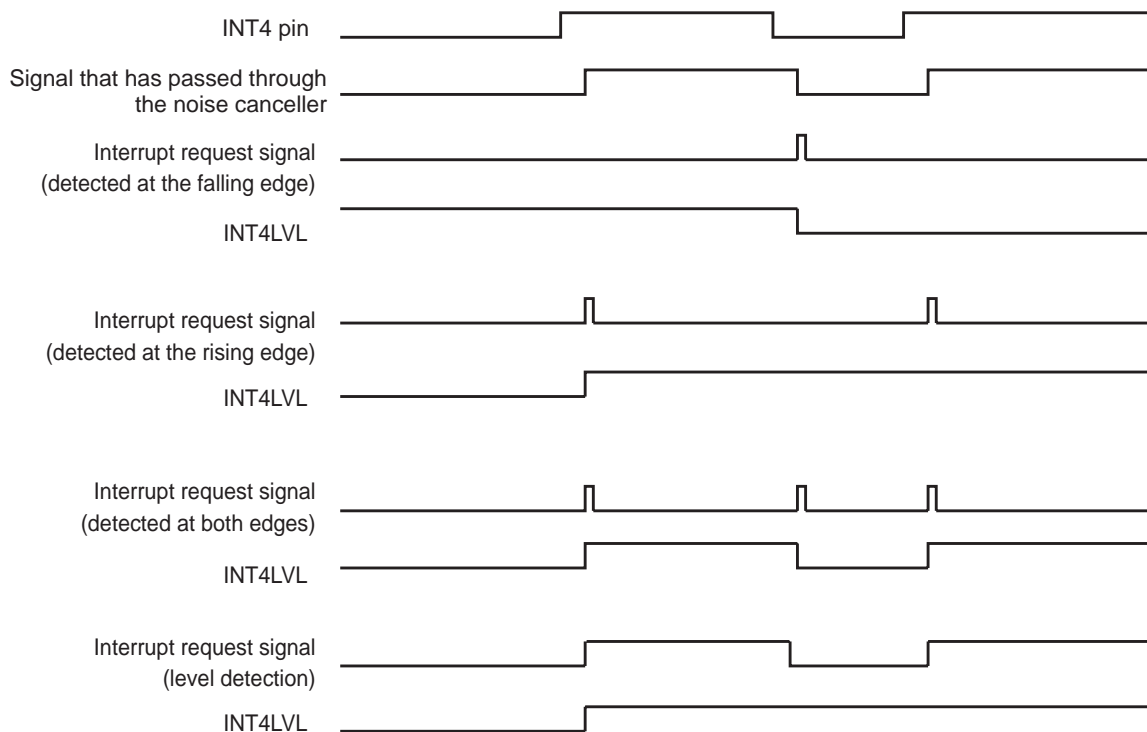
INT4 pin

Signal that has passed through the noise canceller

Interrupt request signal (detected at the falling edge)

INT4LVL

Interrupt request signal (detected at the rising edge)

INT4LVL

Interrupt request signal (detected at both edges)

INT4LVL

Interrupt request signal (level detection)

INT4LVL